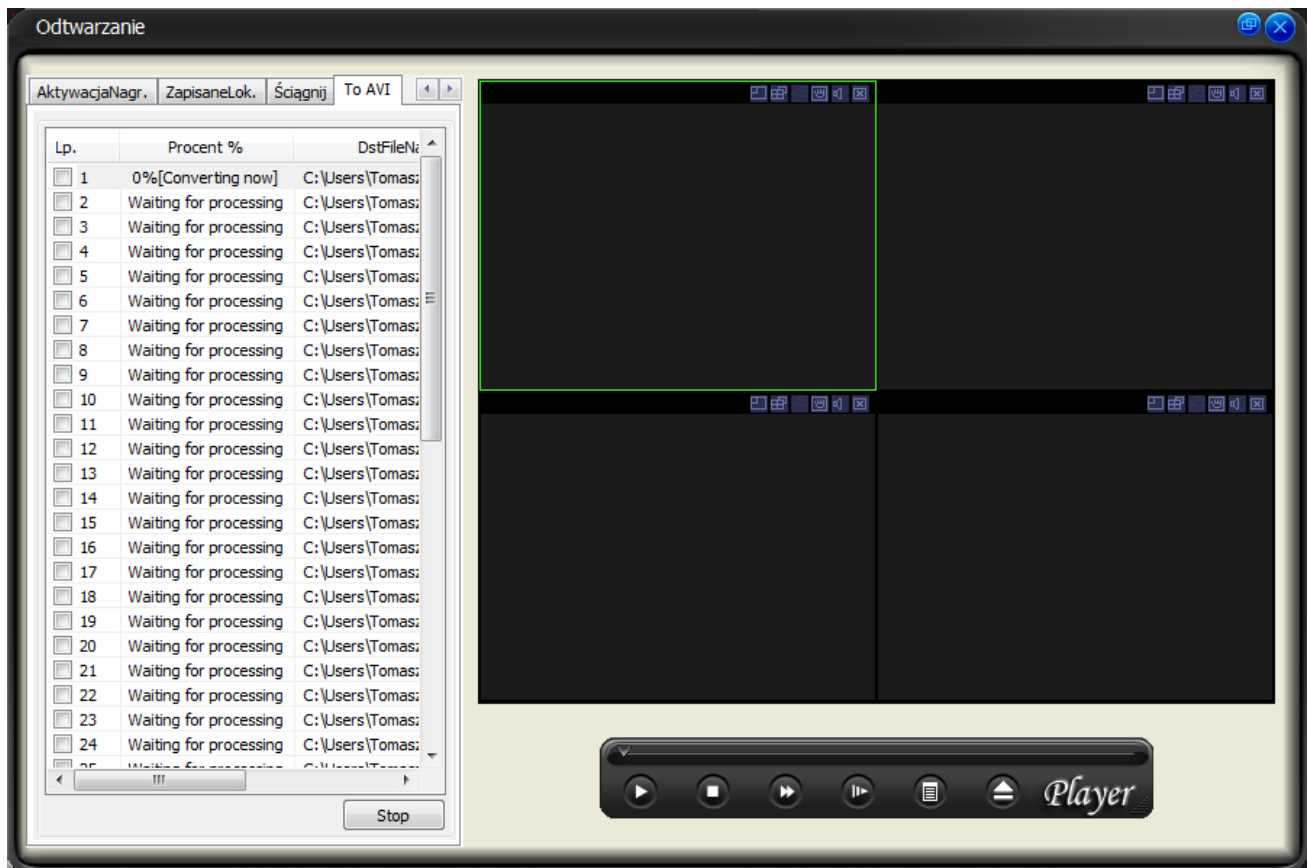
Odtwarzanie

AktywacjaNagr. | ZapisaneLok. | Ściągnij | To AVI

| Lp. | Procent % | DstFileNa |
|---|---|---|
| 1 | 0%[Converting now] | C:\Users\Tomasz |
| 2 | Waiting for processing | C:\Users\Tomasz |
| 3 | Waiting for processing | C:\Users\Tomasz |
| 4 | Waiting for processing | C:\Users\Tomasz |
| 5 | Waiting for processing | C:\Users\Tomasz |
| 6 | Waiting for processing | C:\Users\Tomasz |
| 7 | Waiting for processing | C:\Users\Tomasz |
| 8 | Waiting for processing | C:\Users\Tomasz |
| 9 | Waiting for processing | C:\Users\Tomasz |
| 10 | Waiting for processing | C:\Users\Tomasz |
| 11 | Waiting for processing | C:\Users\Tomasz |
| 12 | Waiting for processing | C:\Users\Tomasz |
| 13 | Waiting for processing | C:\Users\Tomasz |
| 14 | Waiting for processing | C:\Users\Tomasz |
| 15 | Waiting for processing | C:\Users\Tomasz |
| 16 | Waiting for processing | C:\Users\Tomasz |
| 17 | Waiting for processing | C:\Users\Tomasz |
| 18 | Waiting for processing | C:\Users\Tomasz |
| 19 | Waiting for processing | C:\Users\Tomasz |
| 20 | Waiting for processing | C:\Users\Tomasz |
| 21 | Waiting for processing | C:\Users\Tomasz |
| 22 | Waiting for processing | C:\Users\Tomasz |
| 23 | Waiting for processing | C:\Users\Tomasz |
| 24 | Waiting for processing | C:\Users\Tomasz |

Stop

Player